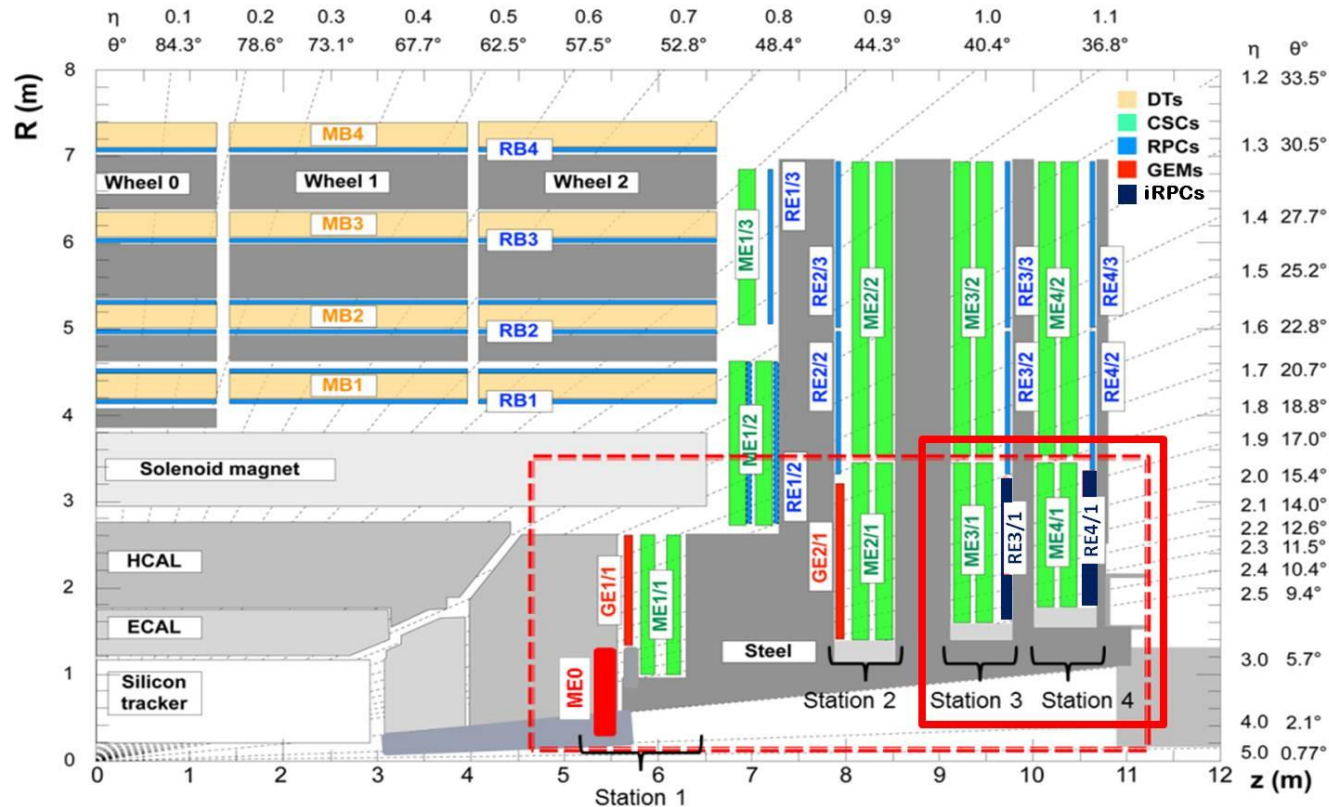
η θ° 0.1 84.3° 0.2 78.6° 0.3 73.1° 0.4 67.7° 0.5 62.5° 0.6 57.5° 0.7 52.8° 0.8 48.4° 0.9 44.3° 1.0 40.4° 1.1 36.8°

η θ°
1.2 33.5°
1.3 30.5°
1.4 27.7°
1.5 25.2°
1.6 22.8°
1.7 20.7°
1.8 18.8°
1.9 17.0°
2.0 15.4°
2.1 14.0°
2.2 12.6°
2.3 11.5°
2.4 10.4°
2.5 9.4°
3.0 5.7°
4.0 2.1°
5.0 0.77°

DTs
CSCs
RPCs
GEMs
iRPCs

R (m)
8 7 6 5 4 3 2 1 0

MB4 RB4
Wheel 0 Wheel 1 Wheel 2
MB3 RB3
MB2 RB2
MB1 RB1

ME1/3 RE1/3 RE2/3 ME2/2 ME3/2 RE3/3 ME4/2 RE4/3
RE2/2 RE3/2 RE4/2
ME1/2 RE1/2
Solenoid magnet
GE2/1 ME2/1 ME3/1 RE3/1 ME4/1 RE4/1
HCAL
GE1/1 ME1/1
ECAL
Steel
Silicon tracker
ME0
Station 2 Station 3 Station 4

0 1 2 3 4 5 6 7 8 9 10 11 12 z (m)
Station 1